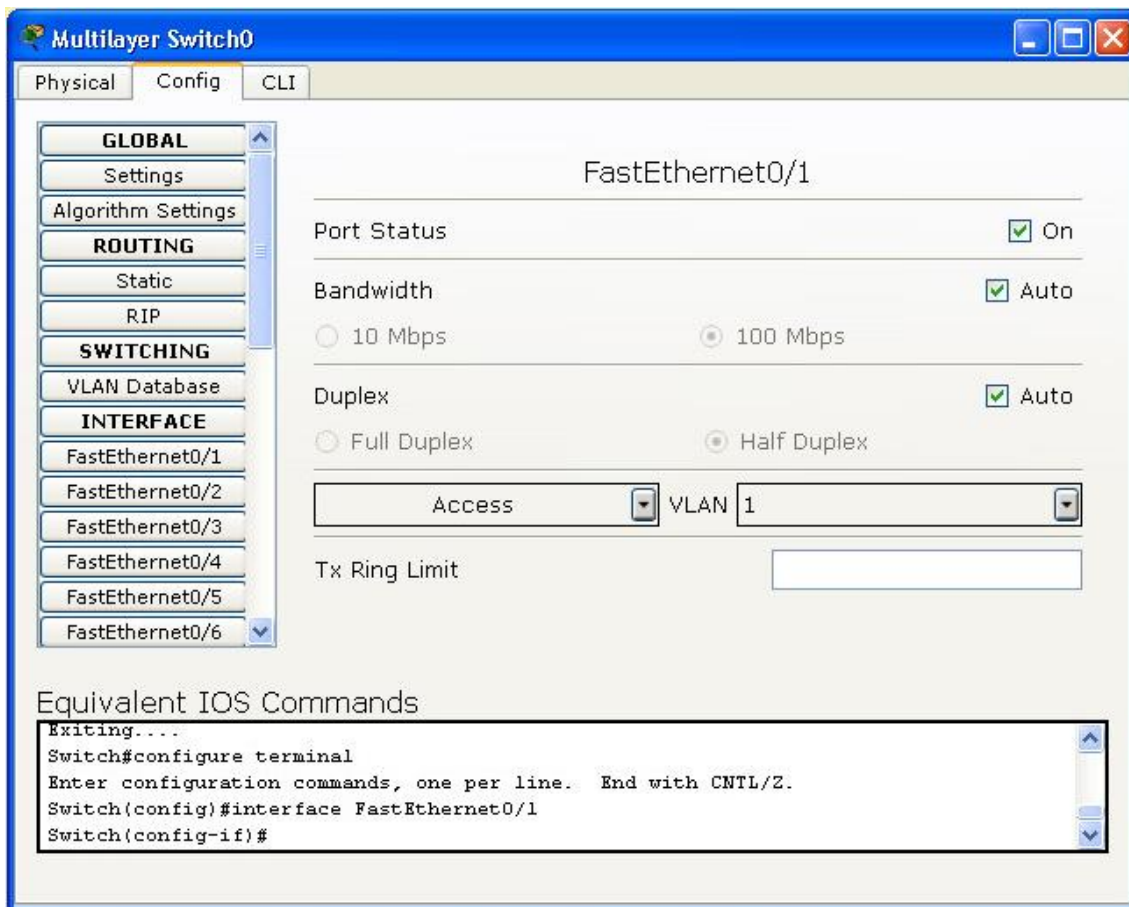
Multilayer Switch0

Physical Config CLI

GLOBAL
Settings
Algorithm Settings
ROUTING
Static
RIP
SWITCHING
VLAN Database
INTERFACE
FastEthernet0/1
FastEthernet0/2
FastEthernet0/3
FastEthernet0/4
FastEthernet0/5
FastEthernet0/6

FastEthernet0/1

Port Status On

Bandwidth Auto

10 Mbps 100 Mbps

Duplex Auto

Full Duplex Half Duplex

Access VLAN 1

Tx Ring Limit

Equivalent IOS Commands

Exiting....
Switch#configure terminal
Enter configuration commands, one per line. End with CNTL/Z.
Switch(config)#interface FastEthernet0/1
Switch(config-if)#